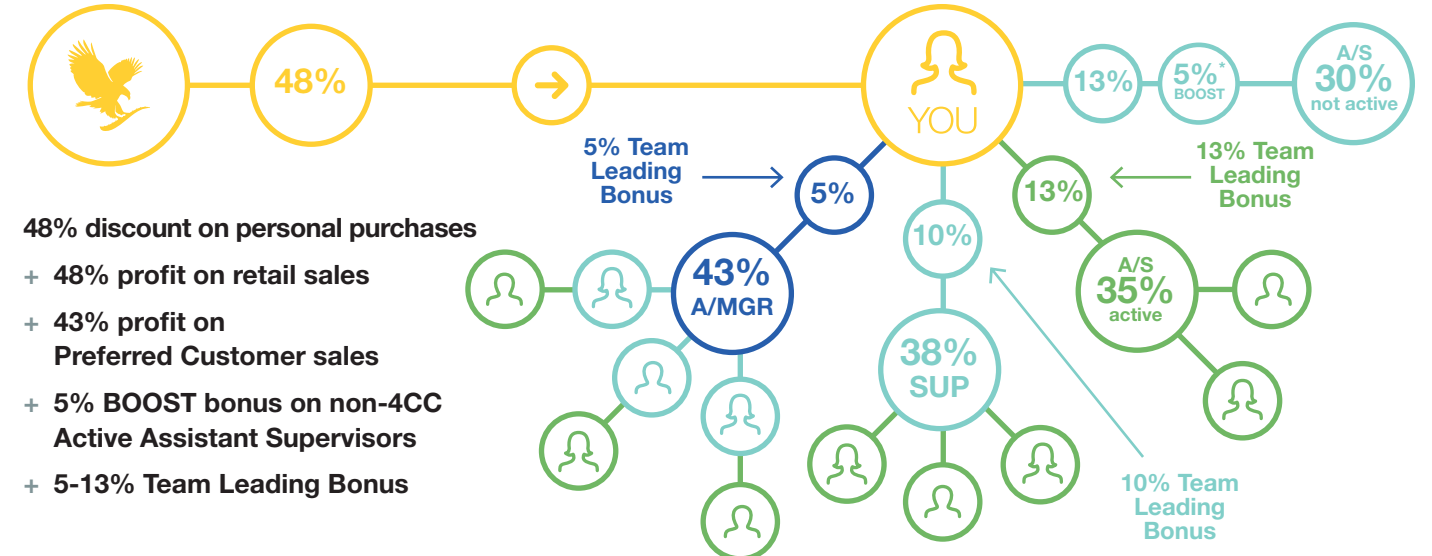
48%

YOU

13%

5%*
BOOST

A/S
30%
not active

5% Team Leading Bonus

5%

13% Team Leading Bonus

13%

10%

48% discount on personal purchases

+ 48% profit on retail sales

+ 43% profit on Preferred Customer sales

+ 5% BOOST bonus on non-4CC Active Assistant Supervisors

+ 5-13% Team Leading Bonus

43%
A/MGR

A/S
35%
active

38%
SUP

10% Team Leading Bonus